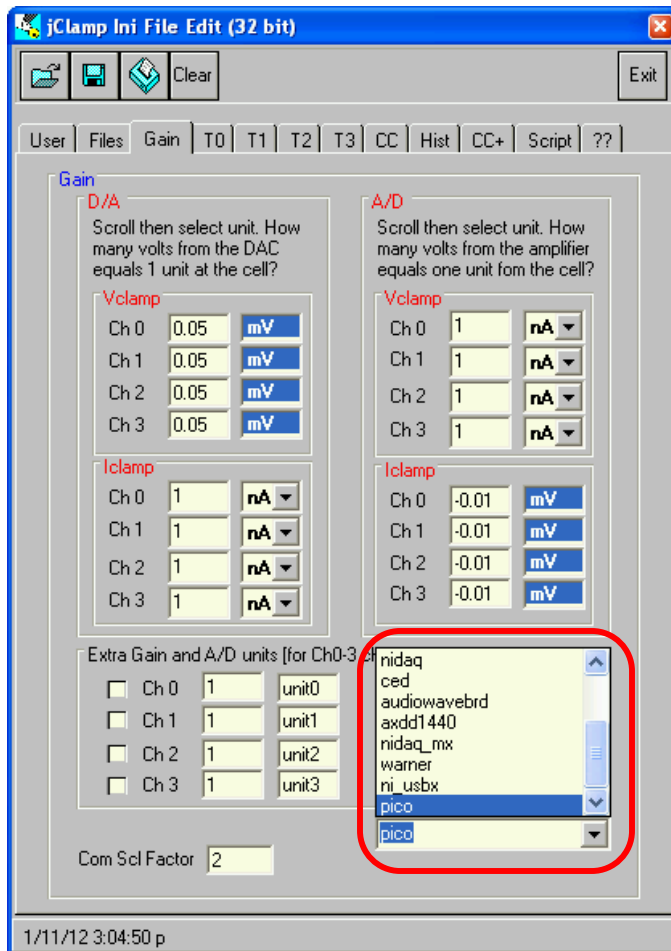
jClamp Ini File Edit (32 bit)

Clear

Exit

User | Files | Gain | T0 | T1 | T2 | T3 | CC | Hist | CC+ | Script | ??

Gain

D/A

Scroll then select unit. How many volts from the DAC equals 1 unit at the cell?

Vclamp

| | | |
|---|---|---|
| Ch 0 | 0.05 | mV |
| Ch 1 | 0.05 | mV |
| Ch 2 | 0.05 | mV |
| Ch 3 | 0.05 | mV |

Iclamp

| | | |
|---|---|---|
| Ch 0 | 1 | nA |
| Ch 1 | 1 | nA |
| Ch 2 | 1 | nA |
| Ch 3 | 1 | nA |

A/D

Scroll then select unit. How many volts from the amplifier equals one unit fom the cell?

Vclamp

| | | |
|---|---|---|
| Ch 0 | 1 | nA |
| Ch 1 | 1 | nA |
| Ch 2 | 1 | nA |
| Ch 3 | 1 | nA |

Iclamp

| | | |
|---|---|---|
| Ch 0 | -0.01 | mV |
| Ch 1 | -0.01 | mV |
| Ch 2 | -0.01 | mV |
| Ch 3 | -0.01 | mV |

Extra Gain and A/D units [for Ch0-3 c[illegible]

| | | |
|---|---|---|
| Ch 0 | 1 | unit0 |
| Ch 1 | 1 | unit1 |
| Ch 2 | 1 | unit2 |
| Ch 3 | 1 | unit3 |

nidaq
ced
audiowavebrd
axdd1440
nidaq_mx
warner
ni_usbx
pico

pico

Com Scl Factor 2

1/11/12 3:04:50 p